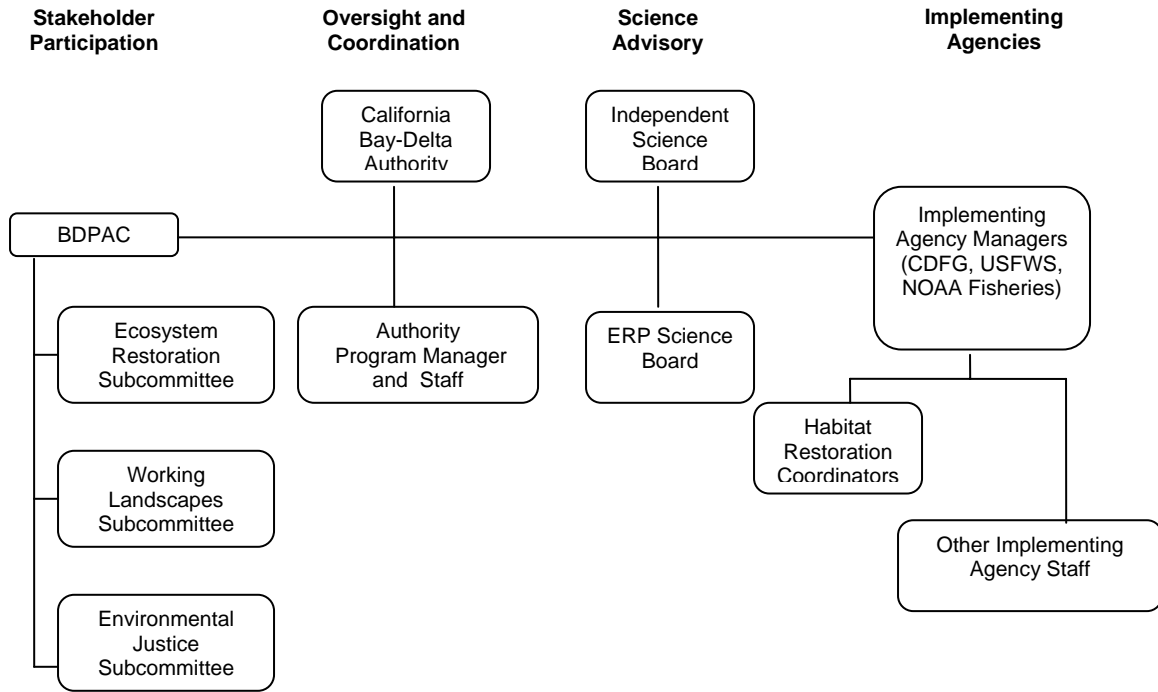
Stakeholder Participation

Oversight and Coordination

Science Advisory

Implementing Agencies

California Bay-Delta Authority

Independent Science Board

BDPAC

Implementing Agency Managers (CDFG, USFWS, NOAA Fisheries)

Ecosystem Restoration Subcommittee

Authority Program Manager and Staff

ERP Science Board

Habitat Restoration Coordinators

Working Landscapes Subcommittee

Other Implementing Agency Staff

Environmental Justice Subcommittee